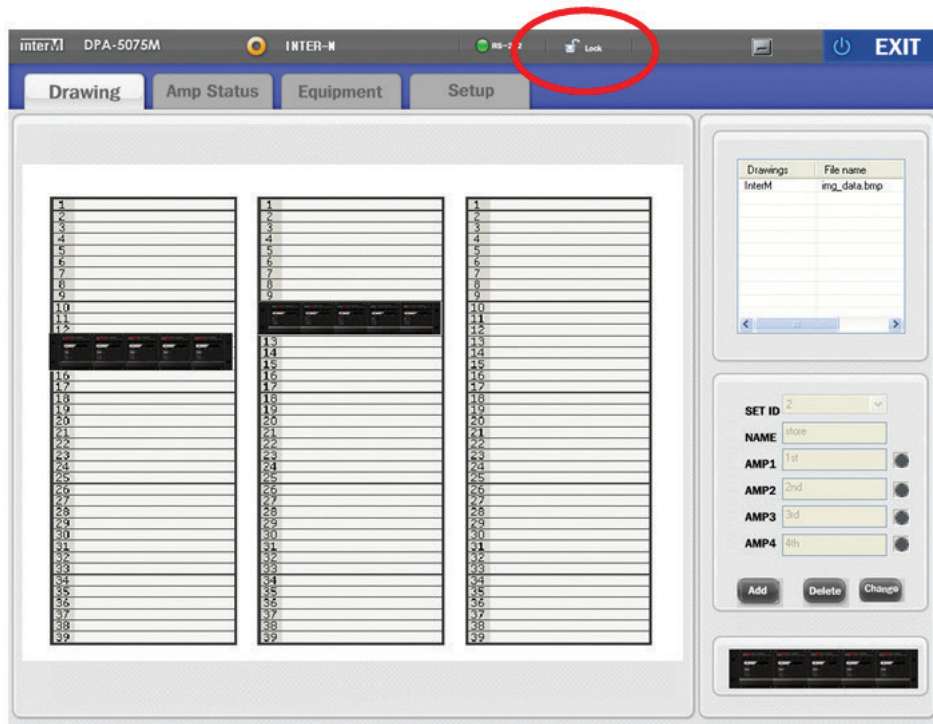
interM DPA-5075M INTER-M RS-2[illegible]2 Lock EXIT

Drawing Amp Status Equipment Setup

1
2
3
4
5
6
7
8
9
10
11
12
16
17
18
19
20
21
22
23
24
25
26
27
28
29
30
31
32
33
34
35
36
37
38
39

1
2
3
4
5
6
7
8
9
13
14
15
16
17
18
19
20
21
22
23
24
25
26
27
28
29
30
31
32
33
34
35
36
37
38
39

1
2
3
4
5
6
7
8
9
10
11
12
13
14
15
16
17
18
19
20
21
22
23
24
25
26
27
28
29
30
31
32
33
34
35
36
37
38
39

| Drawings | File name |
|---|---|
| InterM | img_data.bmp |

SET ID 2
NAME store
AMP1 1st
AMP2 2nd
AMP3 3rd
AMP4 4th

Add Delete Change